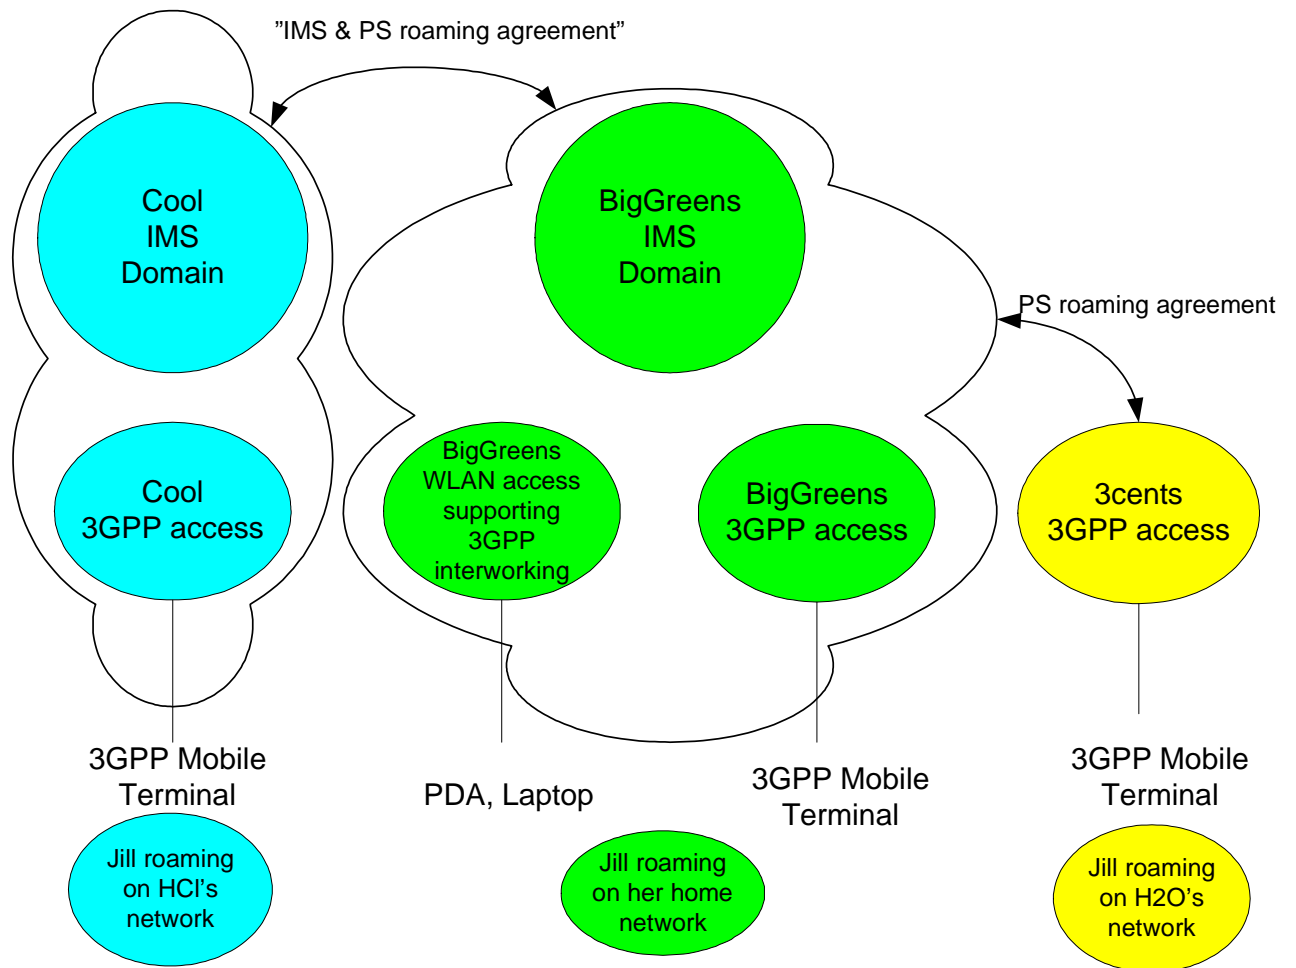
”IMS & PS roaming agreement”

Cool IMS Domain

BigGreens IMS Domain

PS roaming agreement

Cool 3GPP access

BigGreens WLAN access supporting 3GPP interworking

BigGreens 3GPP access

3cents 3GPP access

3GPP Mobile Terminal

PDA, Laptop

3GPP Mobile Terminal

3GPP Mobile Terminal

Jill roaming on HCI’s network

Jill roaming on her home network

Jill roaming on H2O’s network